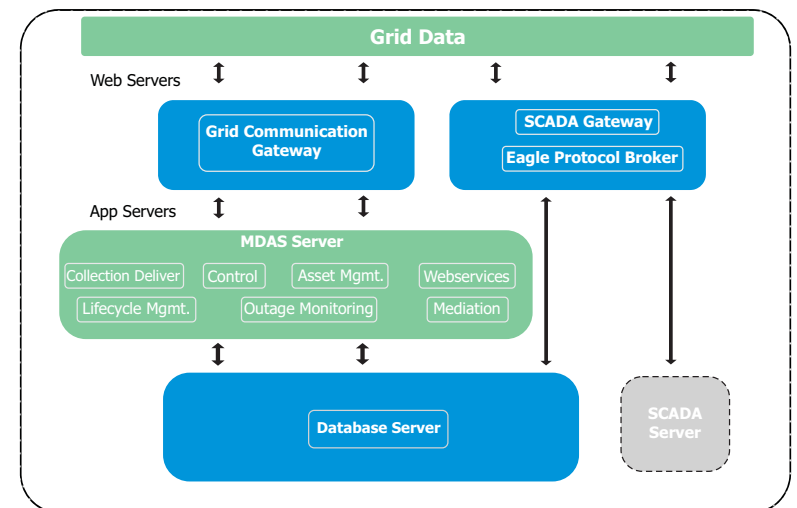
Grid Data

Web Servers

Grid Communication Gateway

SCADA Gateway

Eagle Protocol Broker

App Servers

MDAS Server

Collection Deliver

Control

Asset Mgmt.

Webservices

Lifecycle Mgmt.

Outage Monitoring

Mediation

Database Server

SCADA Server